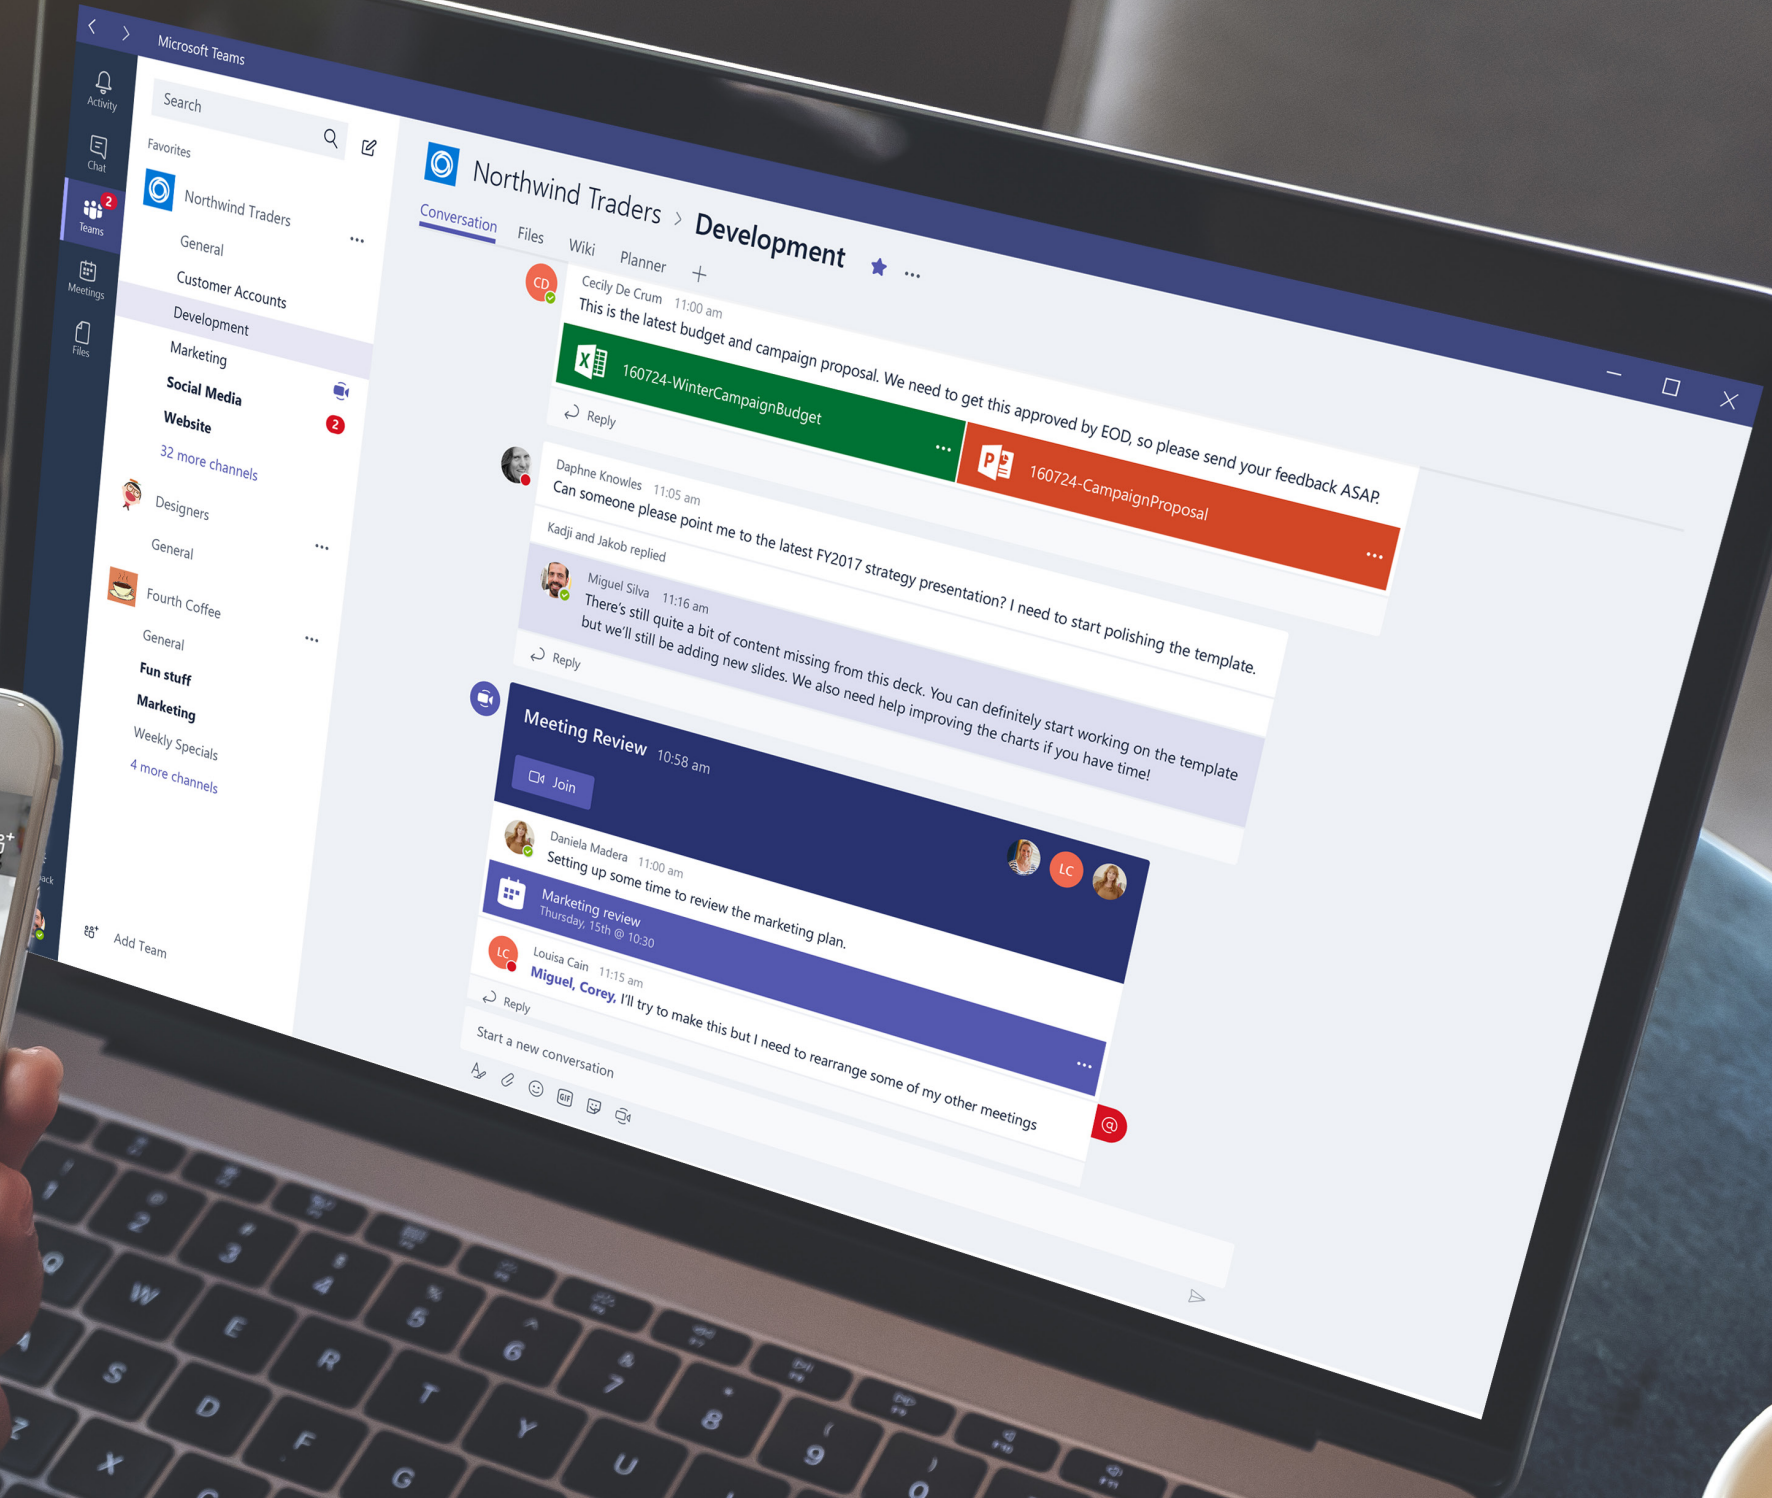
Microsoft Teams

Activity
Chat
2
Teams
Meetings
Files

Search

Favorites

Northwind Traders
General
Customer Accounts
Development
Marketing
Social Media
Website
2
32 more channels

Designers
General

Fourth Coffee
General
Fun stuff
Marketing
Weekly Specials
4 more channels

Add Team

Northwind Traders > Development

Conversation Files Wiki Planner +

CD
Cecily De Crum 11:00 am
This is the latest budget and campaign proposal. We need to get this approved by EOD, so please send your feedback ASAP.

160724-WinterCampaignBudget

160724-CampaignProposal

Reply

Daphne Knowles 11:05 am
Can someone please point me to the latest FY2017 strategy presentation? I need to start polishing the template.

Kadji and Jakob replied

Miguel Silva 11:16 am
There's still quite a bit of content missing from this deck. You can definitely start working on the template but we'll still be adding new slides. We also need help improving the charts if you have time!

Reply

Meeting Review 10:58 am
Join

LC

Daniela Madera 11:00 am
Setting up some time to review the marketing plan.

Marketing review
Thursday, 15th @ 10:30

LC
Louisa Cain 11:15 am
Miguel, Corey, I'll try to make this but I need to rearrange some of my other meetings

Reply

Start a new conversation